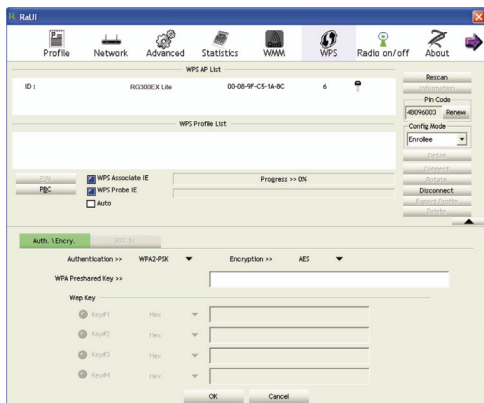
RaUI

Profile Network Advanced Statistics WMM WPS Radio on/off About

WPS AP List

ID : RG300EX Lite 00-08-9F-C5-1A-8C 6

Rescan
Information
Pin Code
48096003 Renew
Config Mode
Enrollee

WPS Profile List

Detail
Connect
Rotate
Disconnect
Export Profile
Delete

PIN
PBC
WPS Associate IE
WPS Probe IE
Auto
Progress >> 0%

Auth. \ Encry. 802.1x

Authentication >> WPA2-PSK Encryption >> AES

WPA Preshared Key >>

Wep Key

Key#1 Hex
Key#2 Hex
Key#3 Hex
Key#4 Hex

OK Cancel